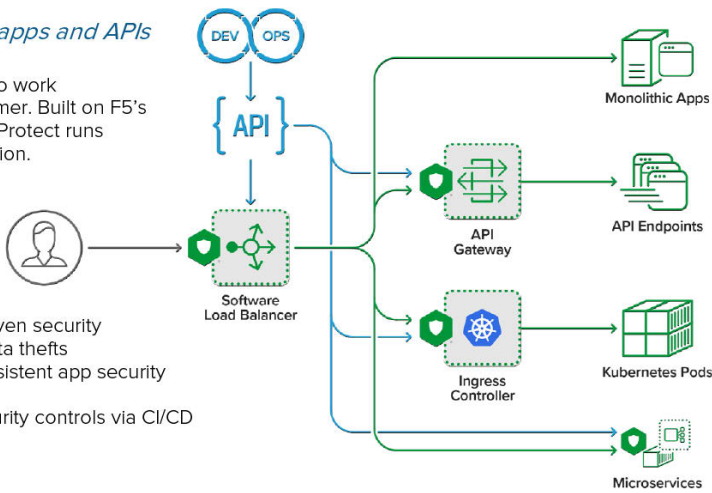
apps and APIs

o work
mer. Built on F5's
Protect runs
ion.

ven security
ta thefts
sistent app security

urity controls via CI/CD

DEV OPS

{ API }

Software
Load Balancer

API
Gateway

Ingress
Controller

Monolithic Apps

API Endpoints

Kubernetes Pods

Microservices